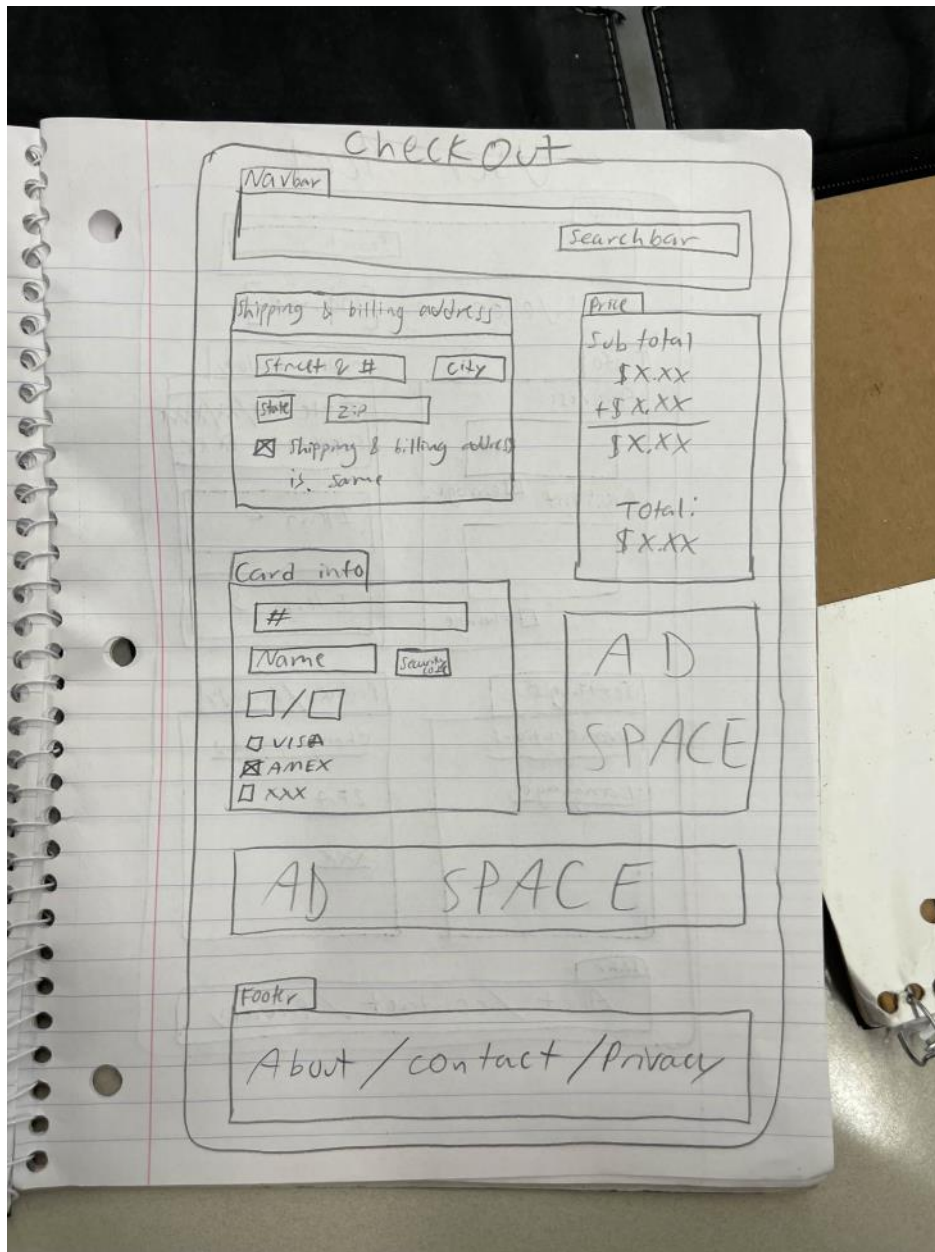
CheckOut

Navbar

Searchbar

Shipping & billing address

Street & #

City

State

Zip

☒ Shipping & billing address is same

Price

Sub total
$X.XX
+$X.XX
$X.XX

Total:
$X.XX

Card info

#

Name

Security code

□/□

□ VISA
☒ AMEX
□ XXX

AD SPACE

AD SPACE

Footer

About / contact / Privacy